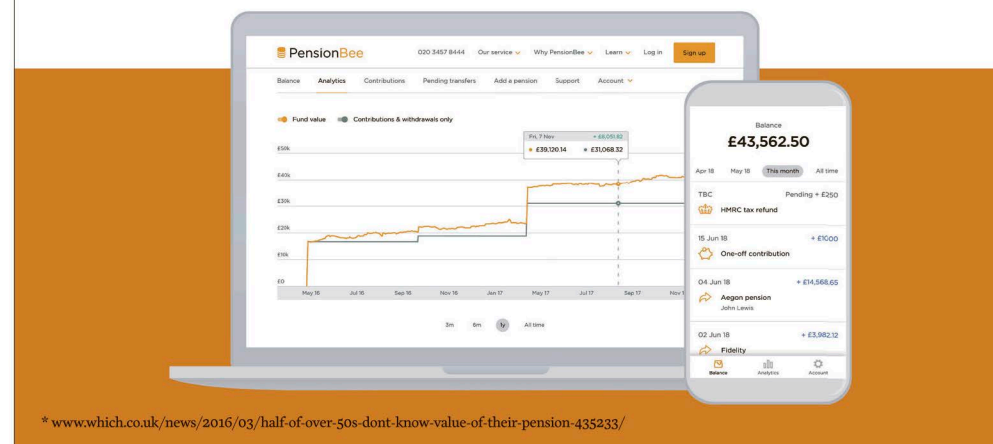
PensionBee 020 3457 8444 Our service Why PensionBee Learn Log in Sign up

Balance Analytics Contributions Pending transfers Add a pension Support Account

Fund value Contributions & withdrawals only

Fri, 7 Nov + £8,051.82
£39,120.14 £31,068.32

£50k
£40k
£30k
£20k
£10k
£0

May 16 Jul 16 Sep 16 Nov 16 Jan 17 May 17 Jul 17 Sep 17 Nov 1

3m 6m 1y All time

Balance
£43,562.50

Apr 18 May 18 This month All time

TBC Pending + £250
HMRC tax refund

15 Jun 18 + £1000
One-off contribution

04 Jun 18 + £14,568.65
Aegon pension
John Lewis

02 Jun 18 + £3,982.12
Fidelity

Balance Analytics Account

* www.which.co.uk/news/2016/03/half-of-over-50s-dont-know-value-of-their-pension-435233/